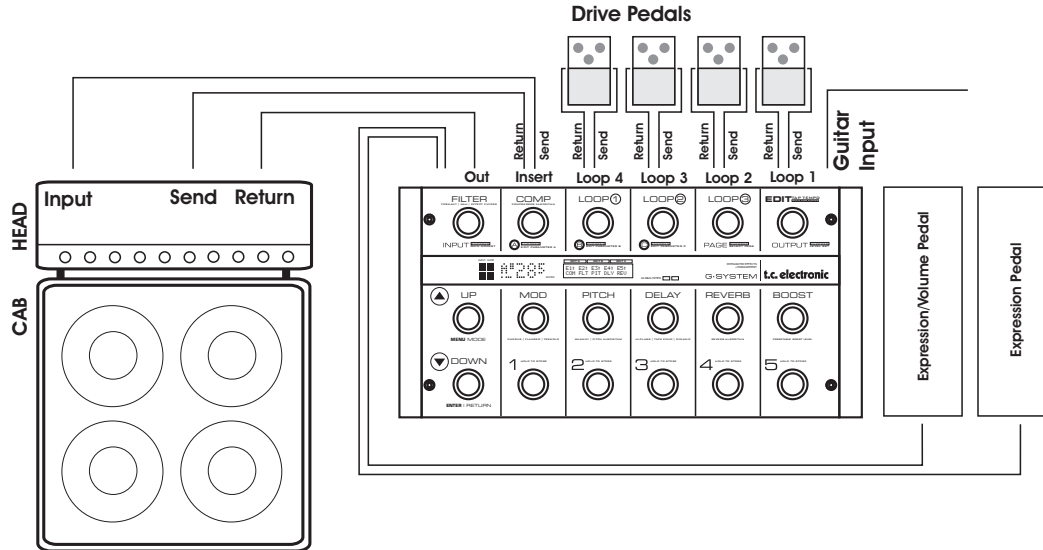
Drive Pedals

Return Send Return Send Return Send Return Send Return Send

Guitar Input

Out Insert Loop 4 Loop 3 Loop 2 Loop 1

Input Send Return

HEAD

CAB

FILTER
INPUT

COMP

LOOP①

LOOP②

LOOP③

EDIT
PAGE
OUTPUT

G·SYSTEM t.c. electronic

UP
MENU MODE

MOD

PITCH

DELAY

REVERB

BOOST

DOWN
ENTER RETURN

1 2 3 4 5

Expression/Volume Pedal

Expression Pedal